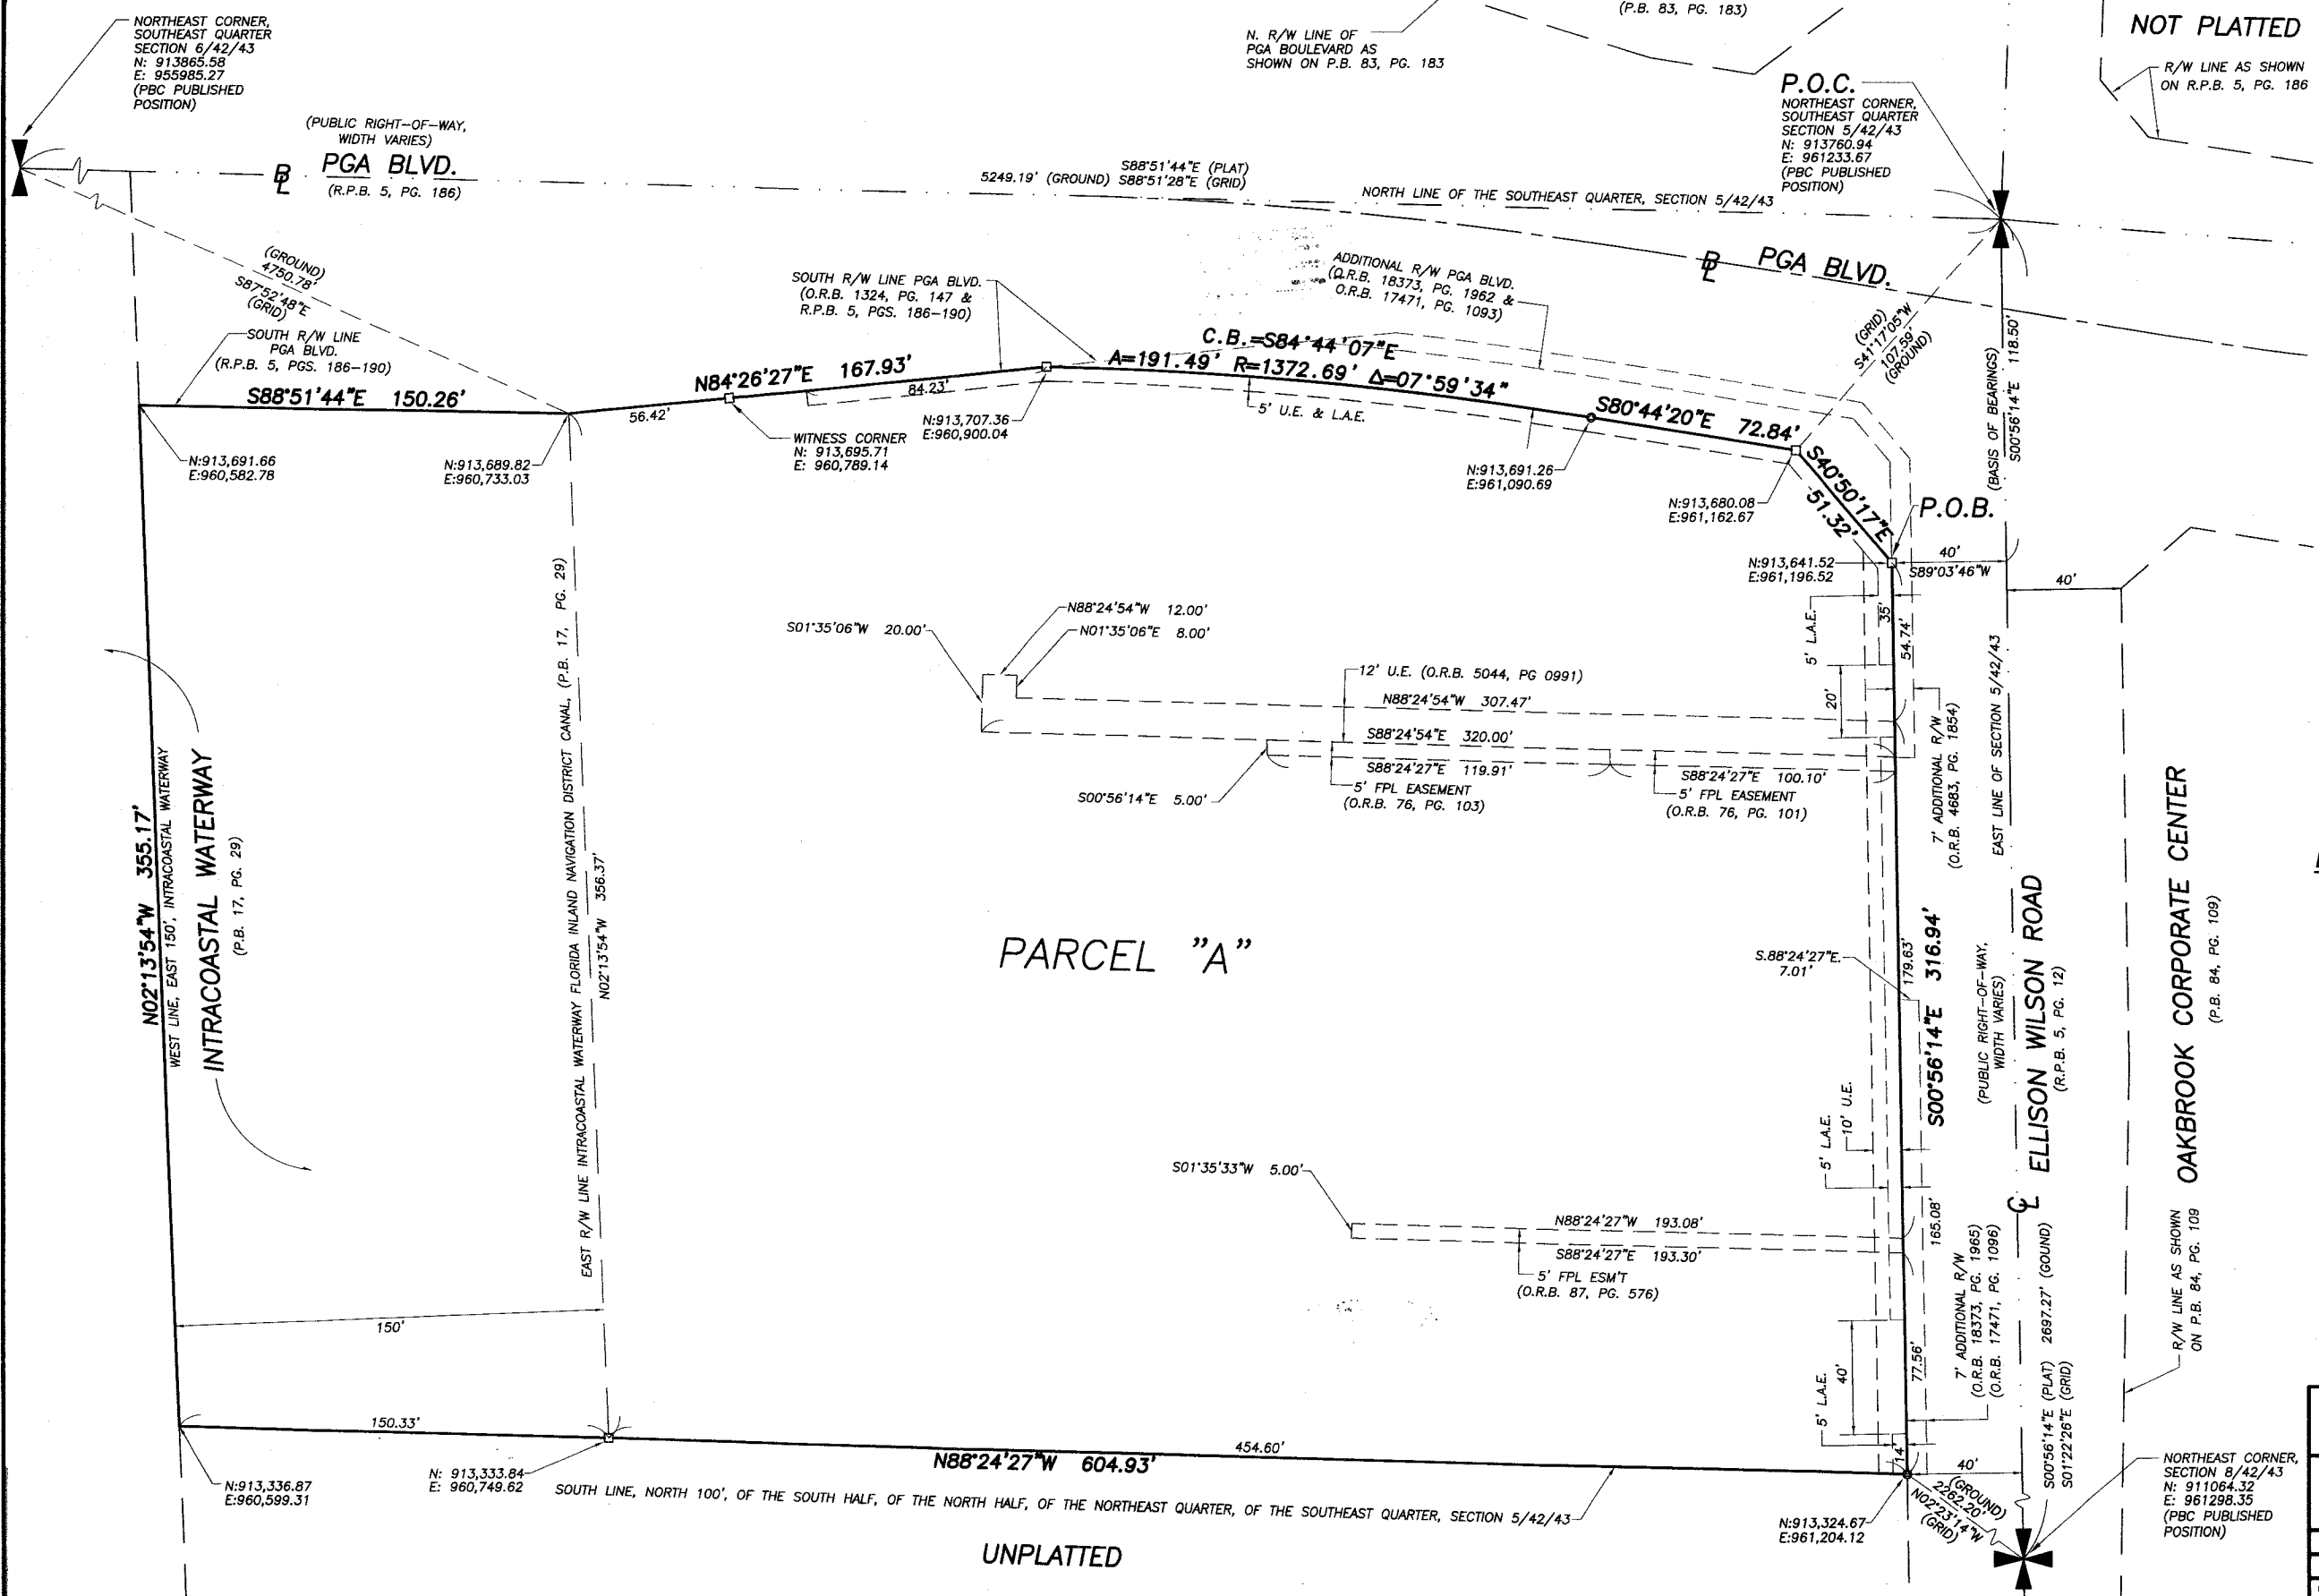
NORTHEAST CORNER, SOUTHEAST QUARTER SECTION 6/42/43
N: 913865.58
E: 955985.27
(PBC PUBLISHED POSITION)

N. R/W LINE OF PGA BOULEVARD AS SHOWN ON P.B. 83, PG. 183

(P.B. 83, PG. 183)

NOT PLATTED

R/W LINE AS SHOWN ON R.P.B. 5, PG. 186

P.O.C.
NORTHEAST CORNER, SOUTHEAST QUARTER SECTION 5/42/43
N: 913760.94
E: 961233.67
(PBC PUBLISHED POSITION)

(PUBLIC RIGHT-OF-WAY, WIDTH VARIES)
PGA BLVD.
(R.P.B. 5, PG. 186)

5249.19' (GROUND) S88°51'44"E (PLAT) S88°51'28"E (GRID)

NORTH LINE OF THE SOUTHEAST QUARTER, SECTION 5/42/43

PGA BLVD.

(GROUND) 4750.78' S87°52'48"E (GRID)

SOUTH R/W LINE PGA BLVD. (O.R.B. 1324, PG. 147 & R.P.B. 5, PGS. 186-190)

ADDITIONAL R/W PGA BLVD. (O.R.B. 18373, PG. 1962 & O.R.B. 17471, PG. 1093)

(GRID) S41°17'05"W 107.59' (GROUND)

SOUTH R/W LINE PGA BLVD. (R.P.B. 5, PGS. 186-190)

C.B.=S84°44'07"E
A=191.49' R=1372.69' Δ=07°59'34"

N84°26'27"E 167.93'
84.23'
56.42'

S88°51'44"E 150.26'

5' U.E. & L.A.E.

S80°44'20"E 72.84'

(BASIS OF BEARINGS) S00°56'14"E 118.50'

N:913,691.66
E:960,582.78

N:913,689.82
E:960,733.03

WITNESS CORNER
N: 913,695.71
E: 960,789.14

N:913,707.36
E:960,900.04

N:913,691.26
E:961,090.69

N:913,680.08
E:961,162.67

S40°50'17"E 51.32'

P.O.B.

N:913,641.52
E:961,196.52

40'
S89°03'46"W
40'

N88°24'54"W 12.00'
N01°35'06"E 8.00'
S01°35'06"W 20.00'

35'
54.74'
5' L.A.E.
20'

12' U.E. (O.R.B. 5044, PG 0991)
N88°24'54"W 307.47'
S88°24'54"E 320.00'
S88°24'27"E 119.91'
5' FPL EASEMENT (O.R.B. 76, PG. 103)
S00°56'14"E 5.00'
S88°24'27"E 100.10'
5' FPL EASEMENT (O.R.B. 76, PG. 101)

7' ADDITIONAL R/W (O.R.B. 4683, PG. 1854)

EAST LINE OF SECTION 5/42/43

OAKBROOK CORPORATE CENTER (P.B. 84, PG. 109)

N02°13'54"W 355.17'
WEST LINE, EAST 150', INTRACOASTAL WATERWAY
INTRACOASTAL WATERWAY (P.B. 17, PG. 29)

EAST R/W LINE INTRACOASTAL WATERWAY FLORIDA INLAND NAVIGATION DISTRICT CANAL, (P.B. 17, PG. 29)
N02°13'54"W 356.37'

PARCEL "A"

S.88°24'27"E. 7.01'
179.63'
S00°56'14"E 316.94'

(PUBLIC RIGHT-OF-WAY, WIDTH VARIES)
ELLISON WILSON ROAD (R.P.B. 5, PG. 12)

10' U.E.
5' L.A.E.

S01°35'33"W 5.00'
N88°24'27"W 193.08'
S88°24'27"E 193.30'
5' FPL ESM'T (O.R.B. 87, PG. 576)

165.08'

7' ADDITIONAL R/W (O.R.B. 18373, PG. 1965) (O.R.B. 17471, PG. 1096)

2697.27' (GOUND)

R/W LINE AS SHOWN ON P.B. 84, PG. 109

150'
150.33'

40'
5' L.A.E.
77.56'
14'

S00°56'14"E (PLAT) S01°22'26"E (GRID)

N:913,336.87
E:960,599.31

N: 913,333.84
E: 960,749.62

454.60'
N88°24'27"W 604.93'

SOUTH LINE, NORTH 100', OF THE SOUTH HALF, OF THE NORTH HALF, OF THE NORTHEAST QUARTER, OF THE SOUTHEAST QUARTER, SECTION 5/42/43

UNPLATTED

N:913,324.67
E:961,204.12

40'
(GROUND) 2262.20' N02°23'14"W (GRID)

NORTHEAST CORNER, SECTION 8/42/43
N: 911064.32
E: 961298.35
(PBC PUBLISHED POSITION)